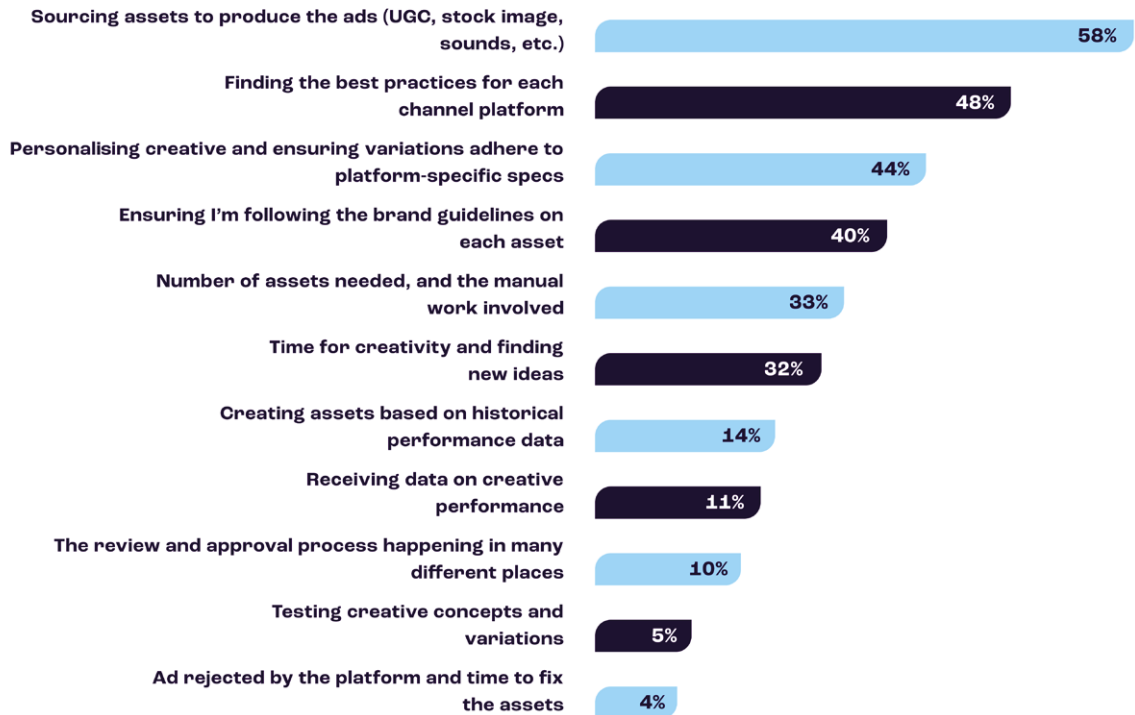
Sourcing assets to produce the ads (UGC, stock image, sounds, etc.) 58%

Finding the best practices for each channel platform 48%

Personalising creative and ensuring variations adhere to platform-specific specs 44%

Ensuring I'm following the brand guidelines on each asset 40%

Number of assets needed, and the manual work involved 33%

Time for creativity and finding new ideas 32%

Creating assets based on historical performance data 14%

Receiving data on creative performance 11%

The review and approval process happening in many different places 10%

Testing creative concepts and variations 5%

Ad rejected by the platform and time to fix the assets 4%